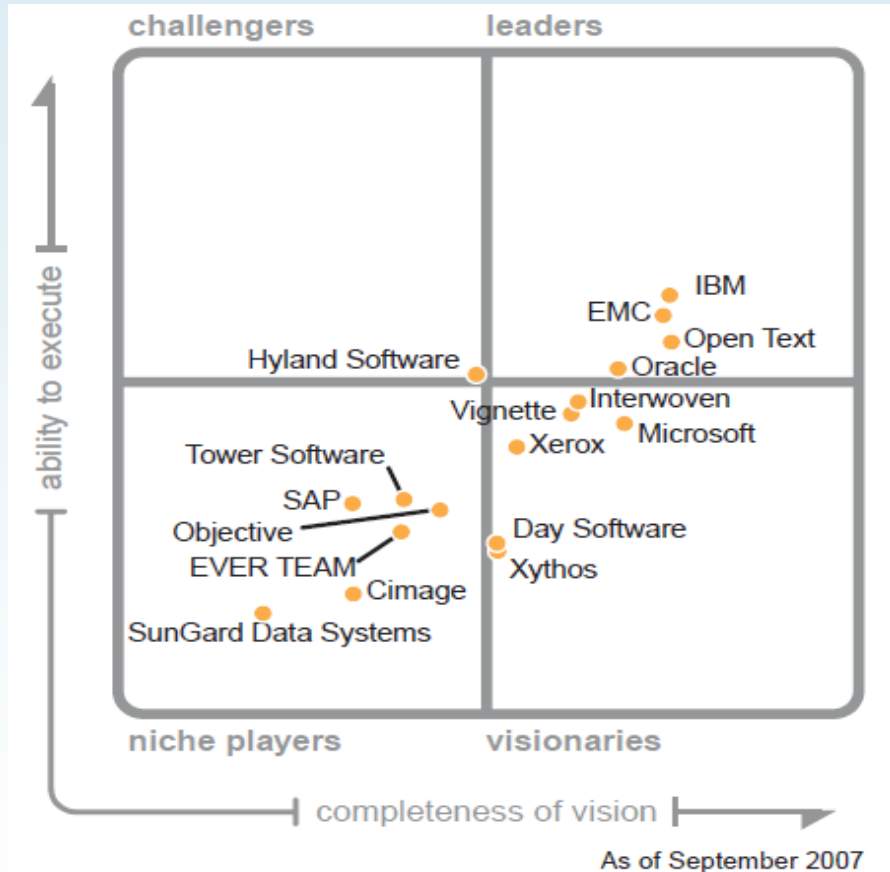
challengers

leaders

ability to execute

IBM
EMC
Open Text
Oracle
Hyland Software
Vignette
Interwoven
Microsoft
Xerox
Tower Software
SAP
Objective
EVER TEAM
Cimage
SunGard Data Systems
Day Software
Xythos

niche players

visionaries

completeness of vision

As of September 2007